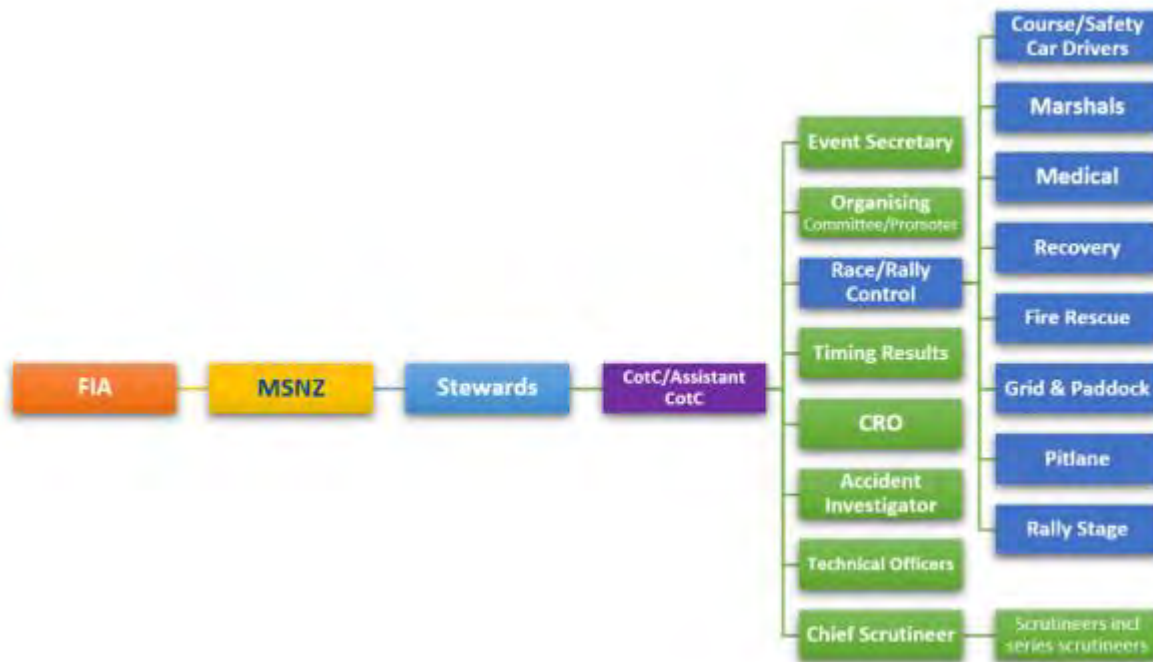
FIA

MSNZ

Stewards

CotC/Assistant CotC

Event Secretary

Organising Committee/Promoter

Race/Rally Control

Timing Results

CRO

Accident Investigator

Technical Officers

Chief Scrutineer

Course/Safety Car Drivers

Marshals

Medical

Recovery

Fire Rescue

Grid & Paddock

Pitlane

Rally Stage

Scrutineers incl series scrutineers